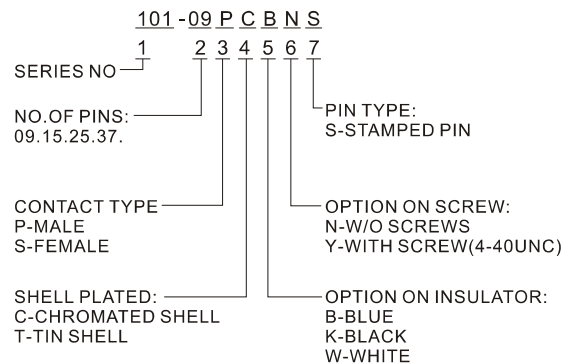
101 - 09 P C B N S
1 2 3 4 5 6 7

SERIES NO

NO.OF PINS:
09.15.25.37.

PIN TYPE:
S-STAMPED PIN

CONTACT TYPE
P-MALE
S-FEMALE

OPTION ON SCREW:
N-W/O SCREWS
Y-WITH SCREW(4-40UNC)

SHELL PLATED:
C-CHROMATED SHELL
T-TIN SHELL

OPTION ON INSULATOR:
B-BLUE
K-BLACK
W-WHITE